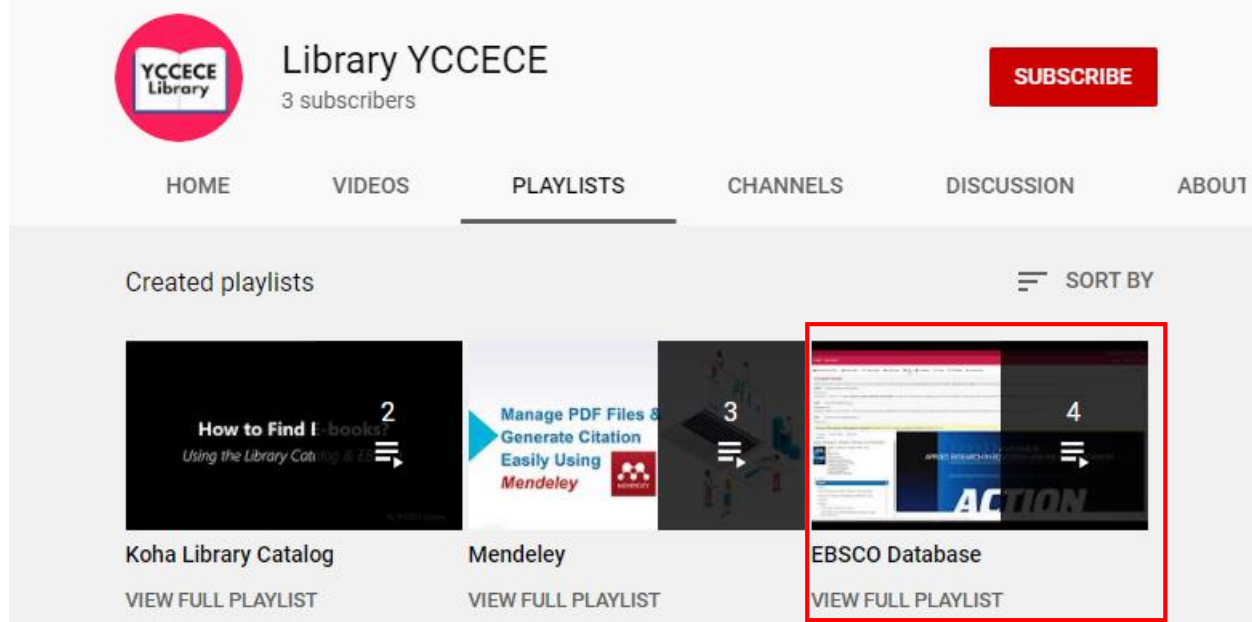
YCCECE Library

Library YCCECE

3 subscribers

SUBSCRIBE

HOME VIDEOS PLAYLISTS CHANNELS DISCUSSION ABOUT

Created playlists

SORT BY

How to Find E-books?
Using the Library Catalog & E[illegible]

2

Manage PDF Files & Generate Citation Easily Using Mendeley

3

ACTION

4

Koha Library Catalog

VIEW FULL PLAYLIST

Mendeley

VIEW FULL PLAYLIST

EBSCO Database

VIEW FULL PLAYLIST